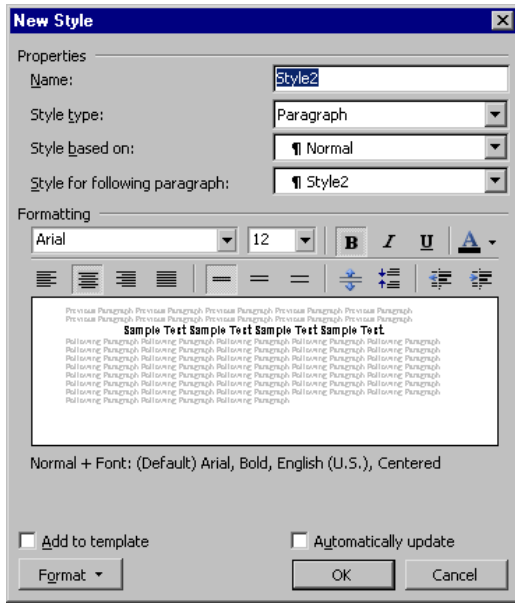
New Style

Properties

Name: Style2

Style type: Paragraph

Style based on: ¶ Normal

Style for following paragraph: ¶ Style2

Formatting

Arial 12 B I U A

Previous Paragraph Previous Paragraph Previous Paragraph Previous Paragraph Previous Paragraph Previous Paragraph Previous Paragraph Previous Paragraph Previous Paragraph Previous Paragraph
Sample Text Sample Text Sample Text Sample Text
Following Paragraph Following Paragraph Following Paragraph Following Paragraph Following Paragraph Following Paragraph Following Paragraph Following Paragraph Following Paragraph Following Paragraph Following Paragraph Following Paragraph Following Paragraph Following Paragraph Following Paragraph Following Paragraph Following Paragraph Following Paragraph Following Paragraph Following Paragraph Following Paragraph Following Paragraph Following Paragraph Following Paragraph Following Paragraph Following Paragraph Following Paragraph Following Paragraph Following Paragraph Following Paragraph Following Paragraph Following Paragraph Following Paragraph Following Paragraph Following Paragraph Following Paragraph Following Paragraph Following Paragraph Following Paragraph Following Paragraph Following Paragraph Following Paragraph Following Paragraph Following Paragraph Following Paragraph Following Paragraph Following Paragraph Following Paragraph Following Paragraph Following Paragraph Following Paragraph

Normal + Font: (Default) Arial, Bold, English (U.S.), Centered

Add to template

Automatically update

Format ▾

OK

Cancel